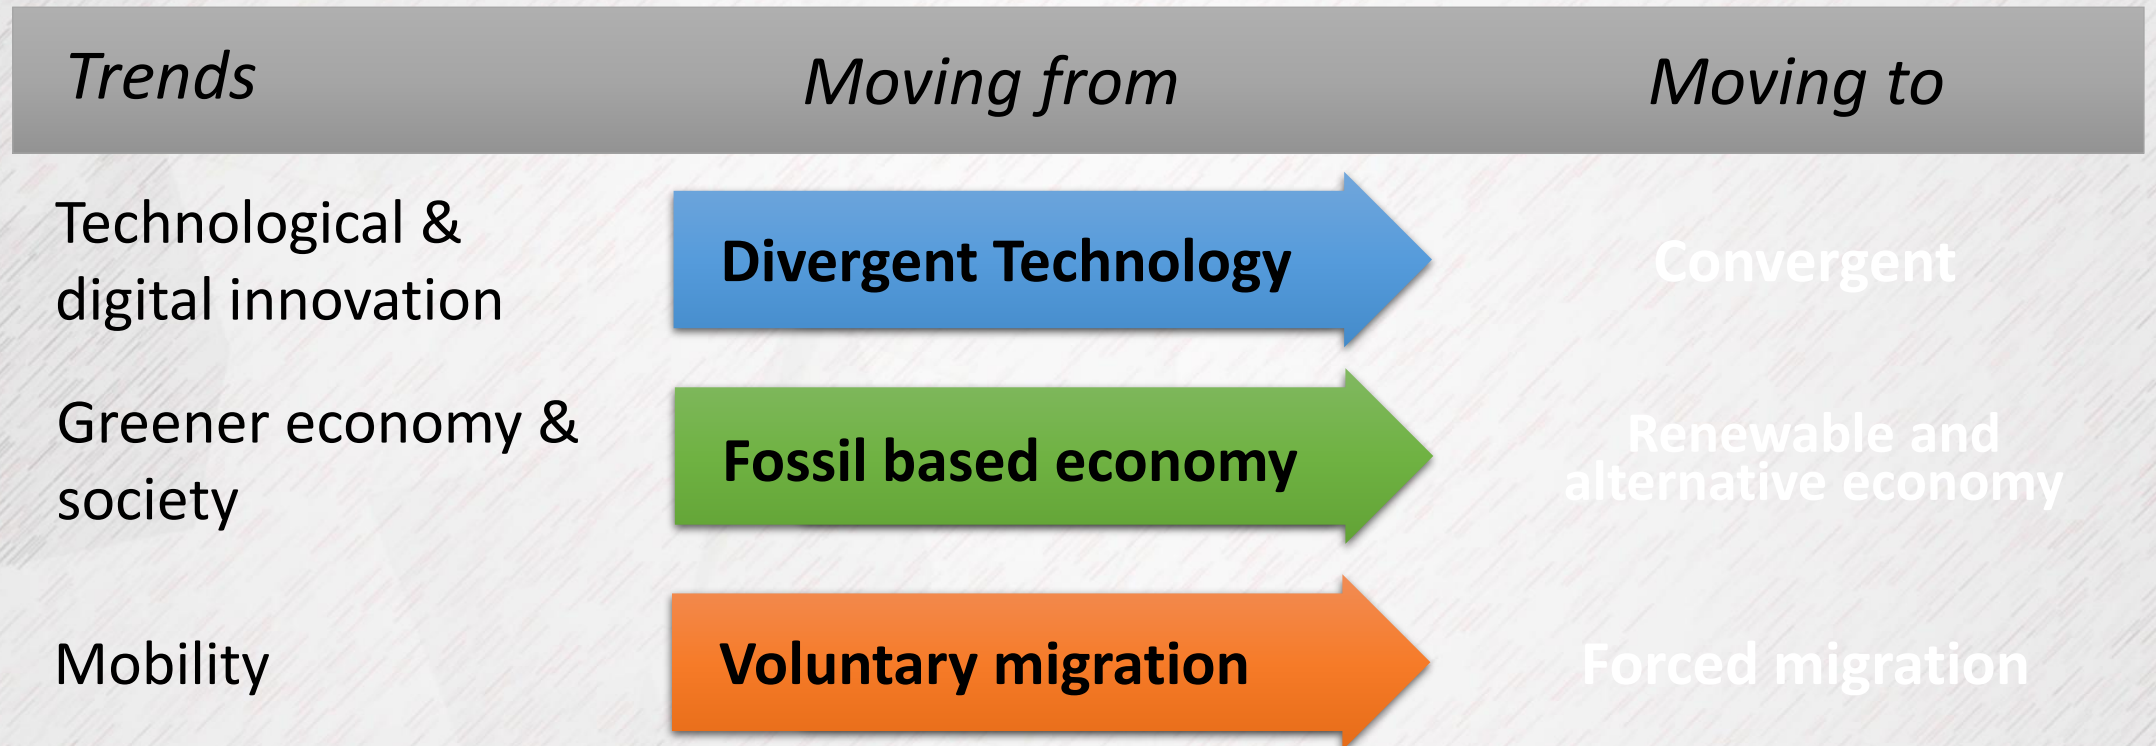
| Trends | Moving from | Moving to |
|---|---|---|
| Technological & digital innovation | Divergent Technology | Convergent |
| Greener economy & society | Fossil based economy | Renewable and alternative economy |
| Mobility | Voluntary migration | Forced migration |